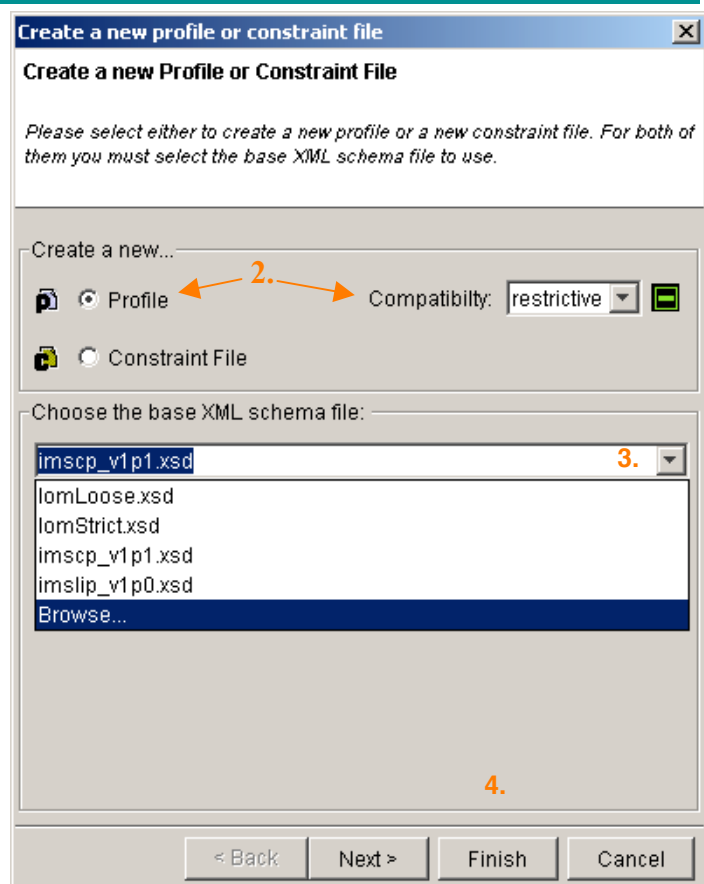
Create a new profile or constraint file

Create a new Profile or Constraint File

Please select either to create a new profile or a new constraint file. For both of them you must select the base XML schema file to use.

Create a new...

Profile

2.

Compatibilty: restrictive

Constraint File

Choose the base XML schema file:

imscp_v1p1.xsd

3.

lomLoose.xsd
lomStrict.xsd
imscp_v1p1.xsd
imslip_v1p0.xsd
Browse...

4.

< Back
Next >
Finish
Cancel